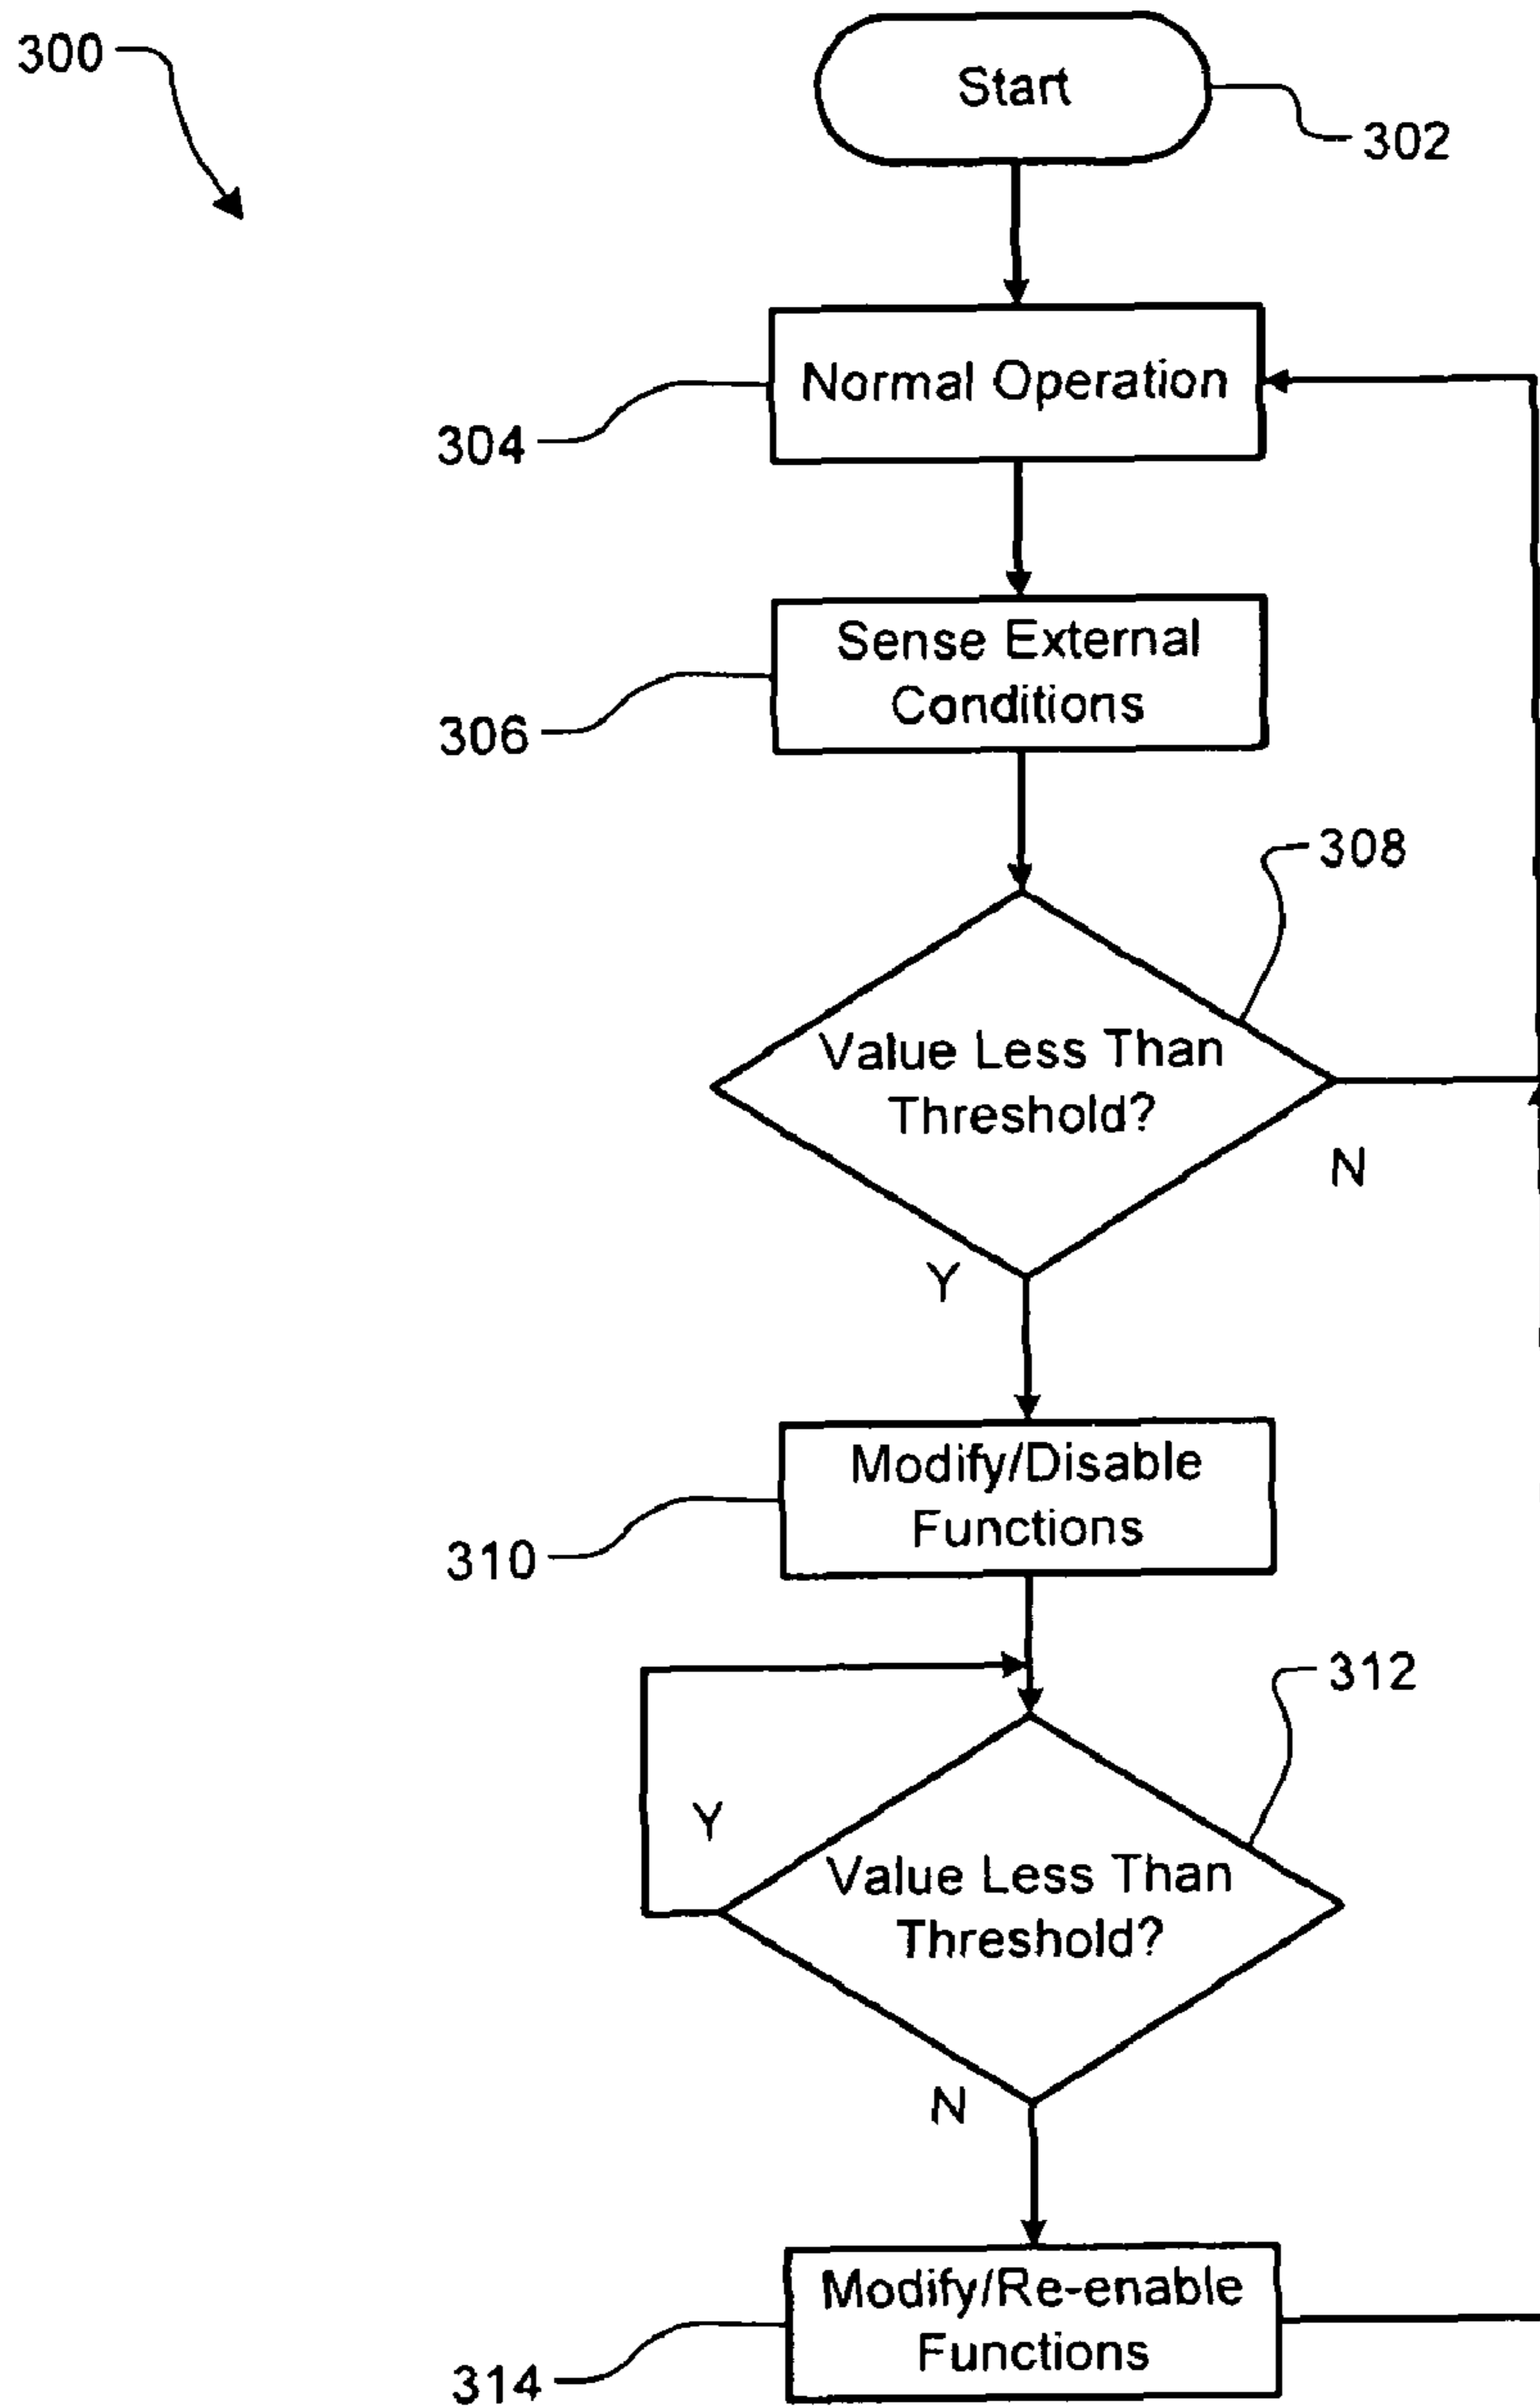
300

Start

302

Normal Operation

304

Sense External Conditions

306

308

Value Less Than Threshold?

N

Y

Modify/Disable Functions

310

312

Y

Value Less Than Threshold?

N

Modify/Re-enable Functions

314